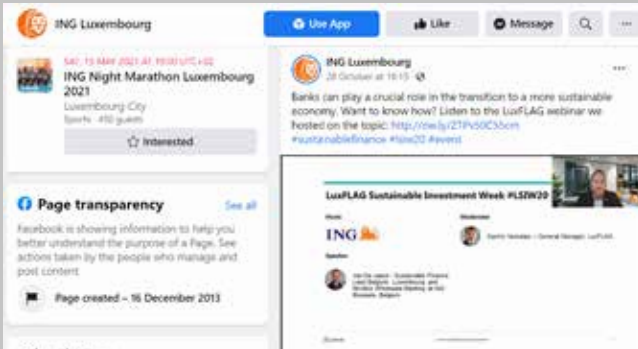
ING Luxembourg

Use App

Like

Message

SAT, 15 MAY 2021 AT 19:00 UTC+02

ING Night Marathon Luxembourg 2021

Luxembourg City

Sports · 450 guests

Interested

Page transparency

See all

Facebook is showing information to help you better understand the purpose of a Page. See actions taken by the people who manage and post content.

Page created – 16 December 2013

ING Luxembourg

28 October at 10:15 ·

Banks can play a crucial role in the transition to a more sustainable economy. Want to know how? Listen to the LuxFLAG webinar we hosted on the topic: http://ow.ly/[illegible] #sustainablefinance #lsiw20 #event

LuxFLAG Sustainable Investment Week #LSIW20

Host

ING

Moderator

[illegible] – General Manager, LuxFLAG

Speaker

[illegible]